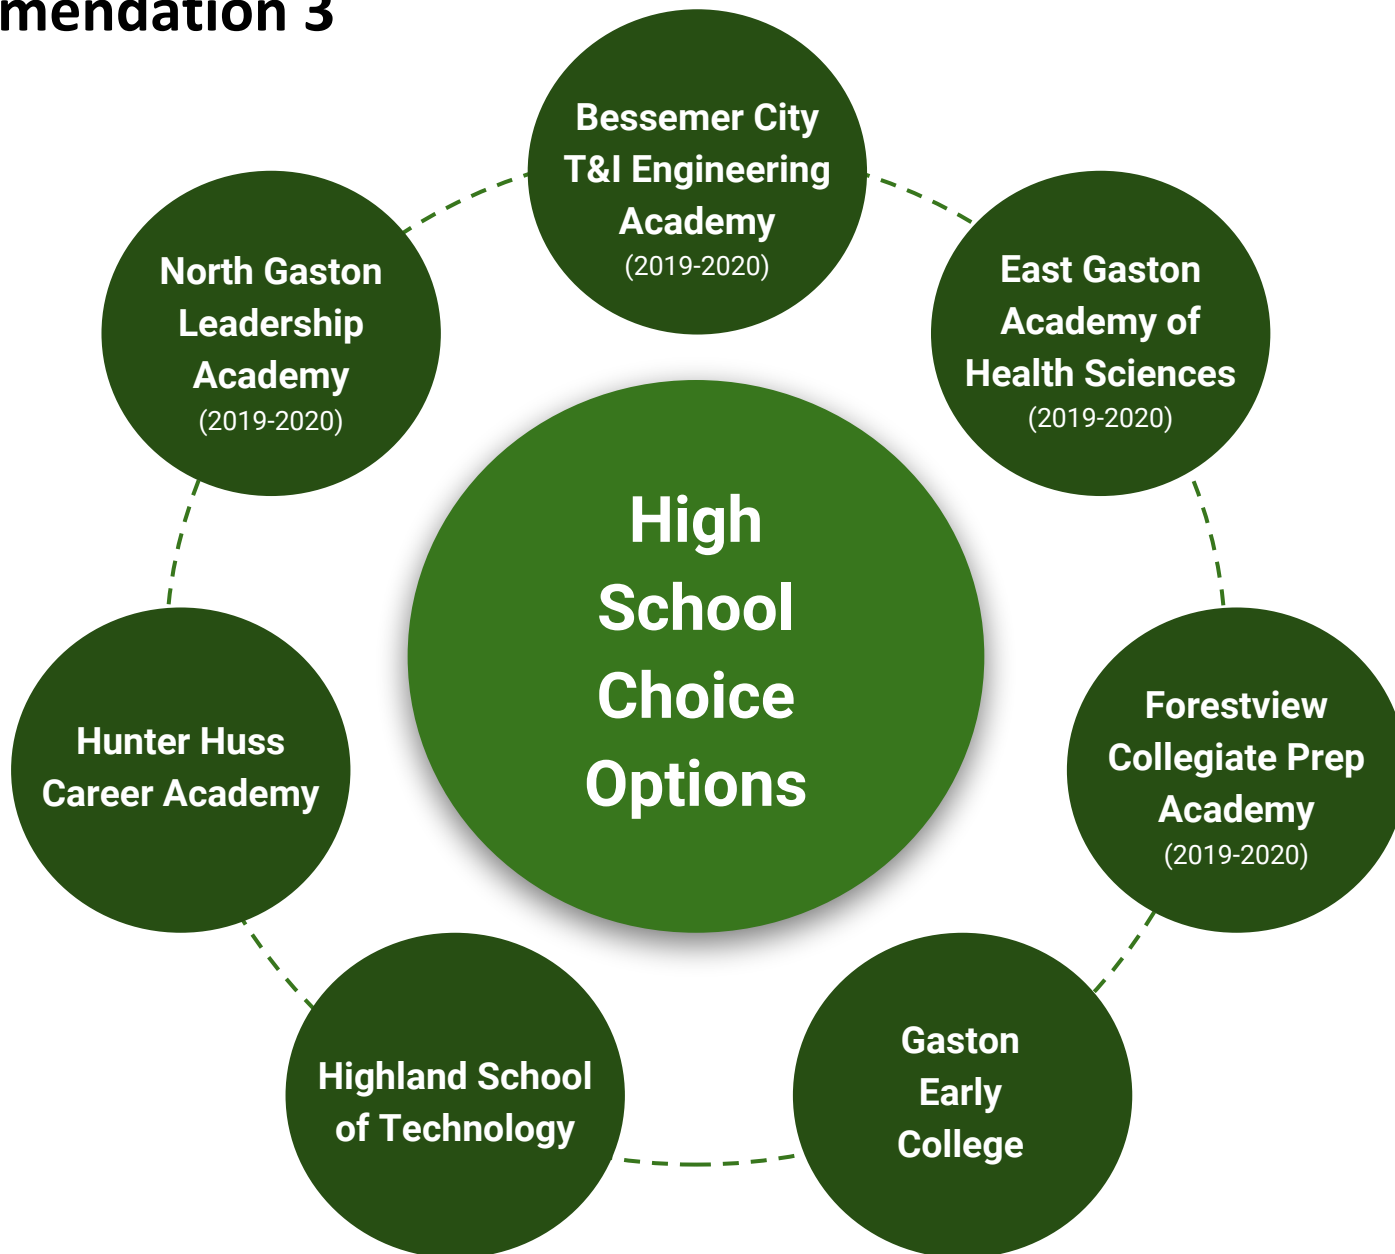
mendation 3

Bessemer City T&I Engineering Academy (2019-2020)

North Gaston Leadership Academy (2019-2020)

East Gaston Academy of Health Sciences (2019-2020)

High School Choice Options

Hunter Huss Career Academy

Forestview Collegiate Prep Academy (2019-2020)

Highland School of Technology

Gaston Early College